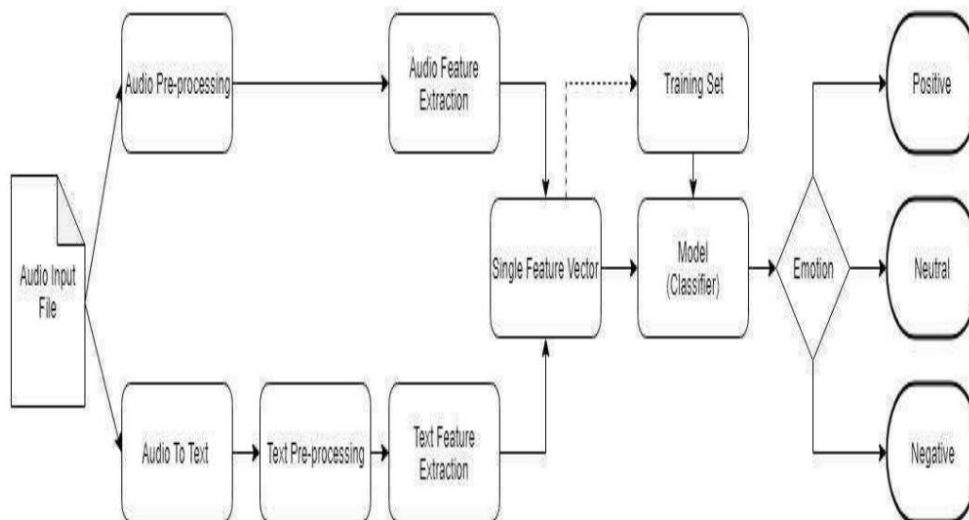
Audio Input File

Audio Pre-processing

Audio Feature Extraction

Audio To Text

Text Pre-processing

Text Feature Extraction

Single Feature Vector

Training Set

Model (Classifier)

Emotion

Positive

Neutral

Negative